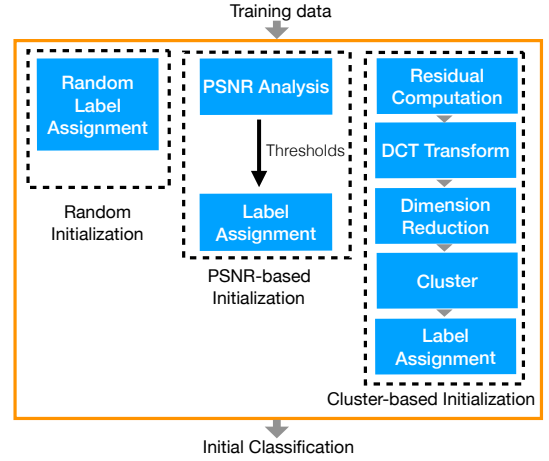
Training data

Random Label Assignment

Random Initialization

PSNR Analysis

Thresholds

Label Assignment

PSNR-based Initialization

Residual Computation

DCT Transform

Dimension Reduction

Cluster

Label Assignment

Cluster-based Initialization

Initial Classification